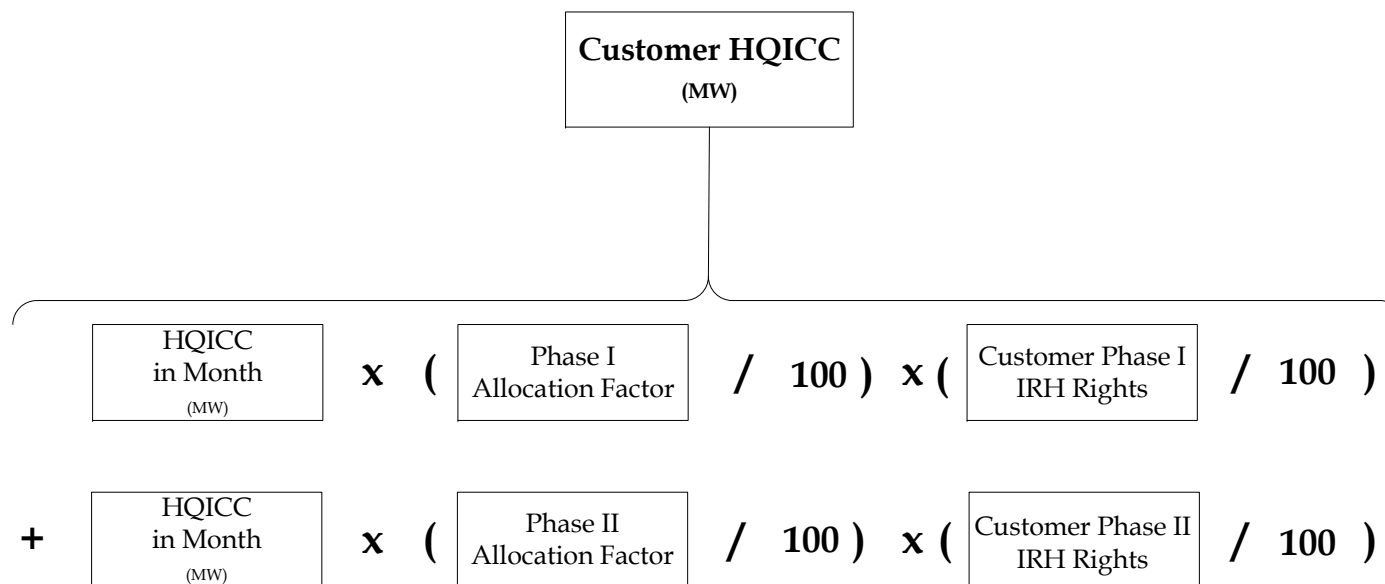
Customer HQICC
(MW)

HQICC in Month (MW) x ( Phase I Allocation Factor / 100 ) x ( Customer Phase I IRH Rights / 100 )

+ HQICC in Month (MW) x ( Phase II Allocation Factor / 100 ) x ( Customer Phase II IRH Rights / 100 )